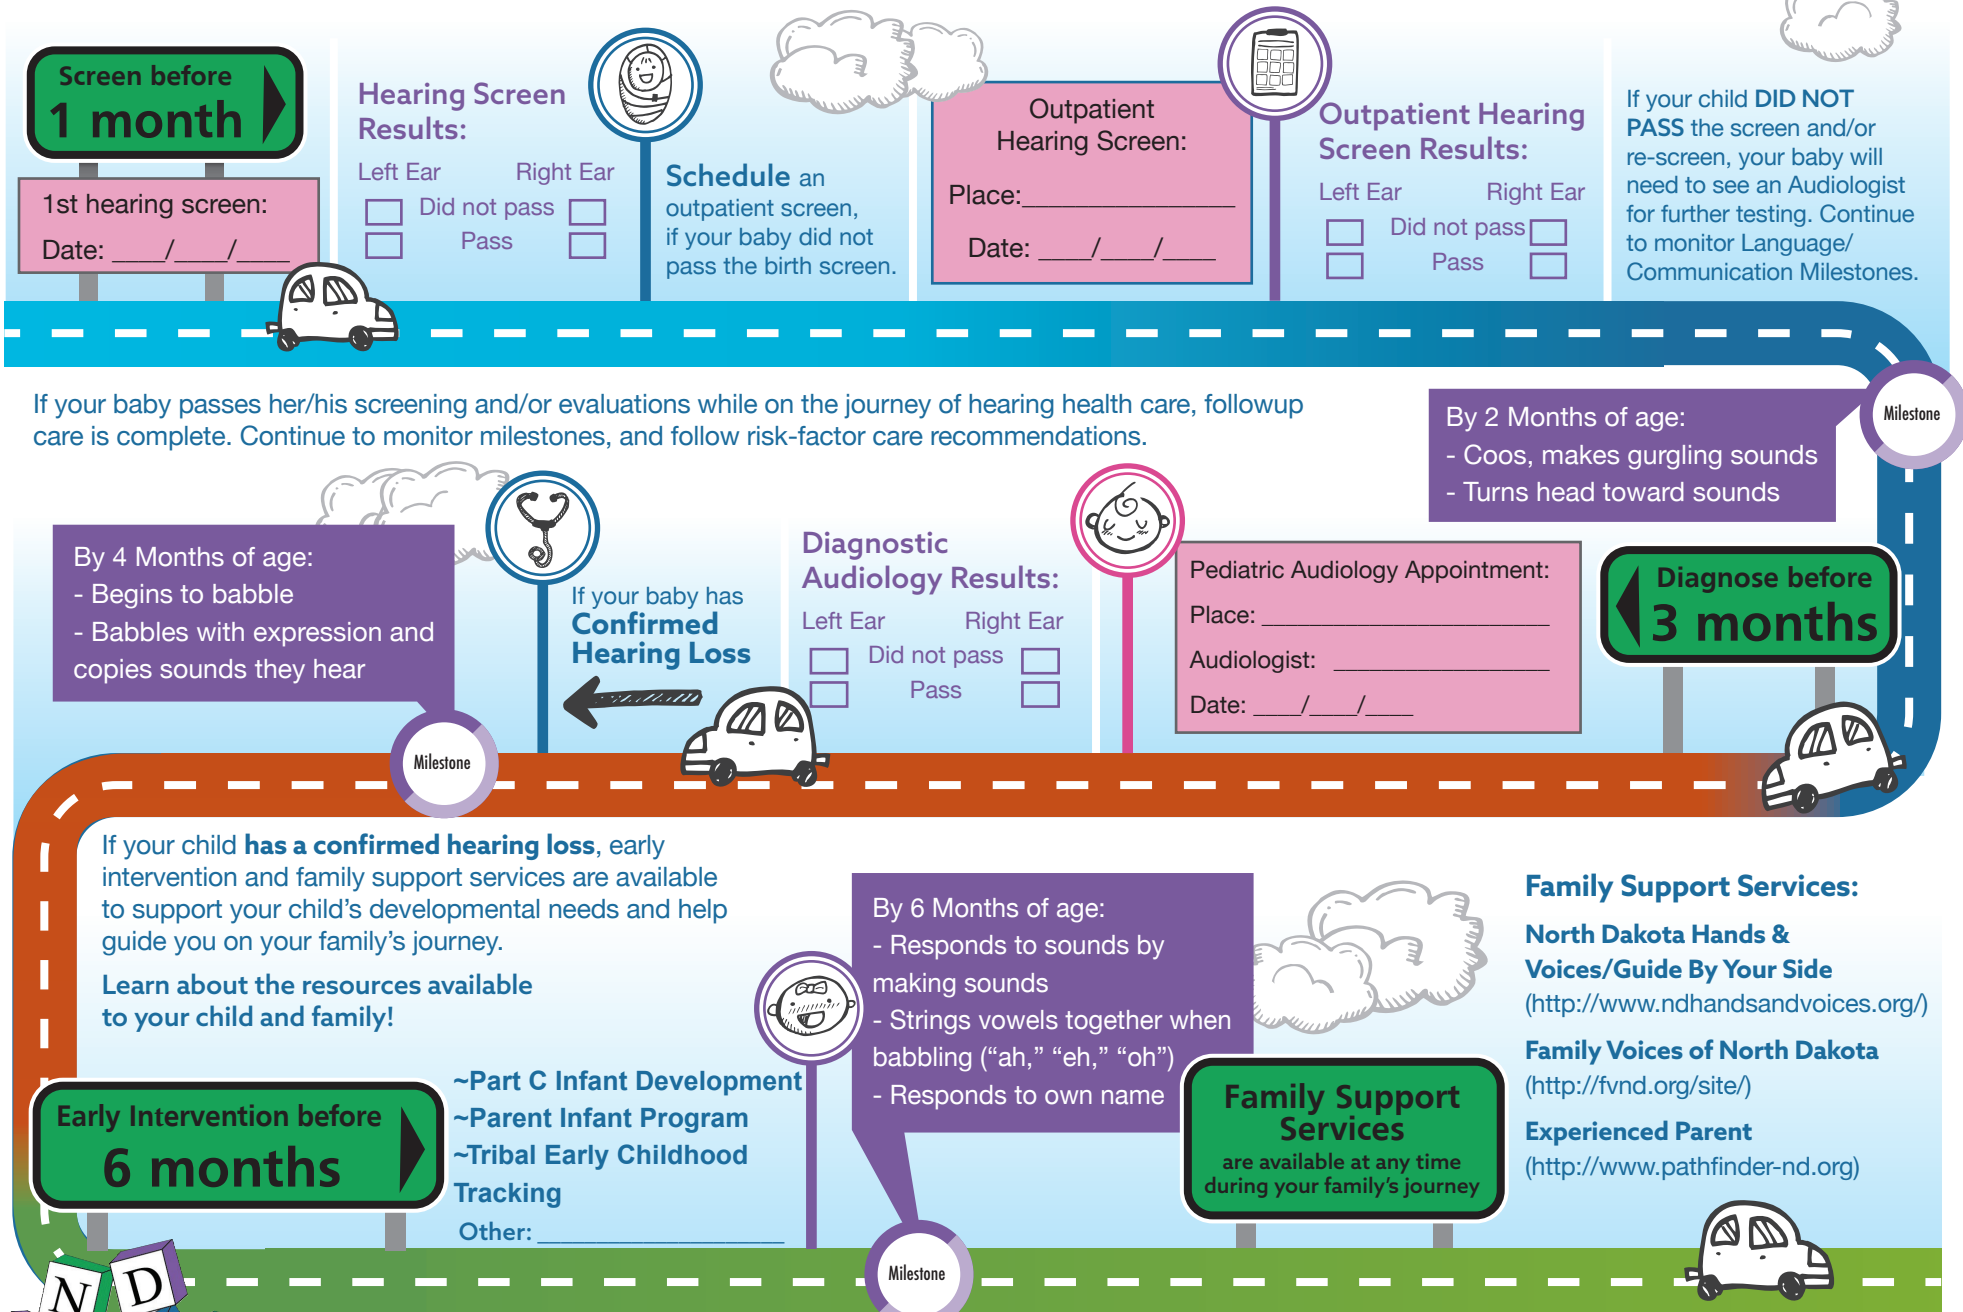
Screen before
1 month

1st hearing screen:
Date: ___/___/___

Hearing Screen Results:
Left Ear Right Ear
Did not pass
Pass

Schedule an outpatient screen, if your baby did not pass the birth screen.

Outpatient Hearing Screen:
Place:_______________
Date: ___/___/___

Outpatient Hearing Screen Results:
Left Ear Right Ear
Did not pass
Pass

If your child DID NOT PASS the screen and/or re-screen, your baby will need to see an Audiologist for further testing. Continue to monitor Language/ Communication Milestones.

If your baby passes her/his screening and/or evaluations while on the journey of hearing health care, followup care is complete. Continue to monitor milestones, and follow risk-factor care recommendations.

By 2 Months of age:
- Coos, makes gurgling sounds
- Turns head toward sounds

Milestone

By 4 Months of age:
- Begins to babble
- Babbles with expression and copies sounds they hear

If your baby has Confirmed Hearing Loss

Diagnostic Audiology Results:
Left Ear Right Ear
Did not pass
Pass

Pediatric Audiology Appointment:
Place: ________________
Audiologist: ____________
Date: ___/___/___

Diagnose before
3 months

Milestone

If your child has a confirmed hearing loss, early intervention and family support services are available to support your child's developmental needs and help guide you on your family's journey.

Learn about the resources available to your child and family!

By 6 Months of age:
- Responds to sounds by making sounds
- Strings vowels together when babbling ("ah," "eh," "oh")
- Responds to own name

Family Support Services:
North Dakota Hands & Voices/Guide By Your Side
(http://www.ndhandsandvoices.org/)
Family Voices of North Dakota
(http://fvnd.org/site/)
Experienced Parent
(http://www.pathfinder-nd.org)

Early Intervention before
6 months

~Part C Infant Development
~Parent Infant Program
~Tribal Early Childhood Tracking
Other: ________________

Family Support Services
are available at any time during your family's journey

Milestone

N D